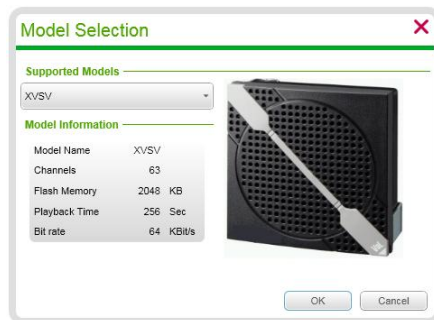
Model Selection

Supported Models

XVSV

Model Information

| Model Name | XVSV |
|---|---|
| Channels | 63 |
| Flash Memory | 2048 KB |
| Playback Time | 256 Sec |
| Bit rate | 64 KBit/s |

OK Cancel